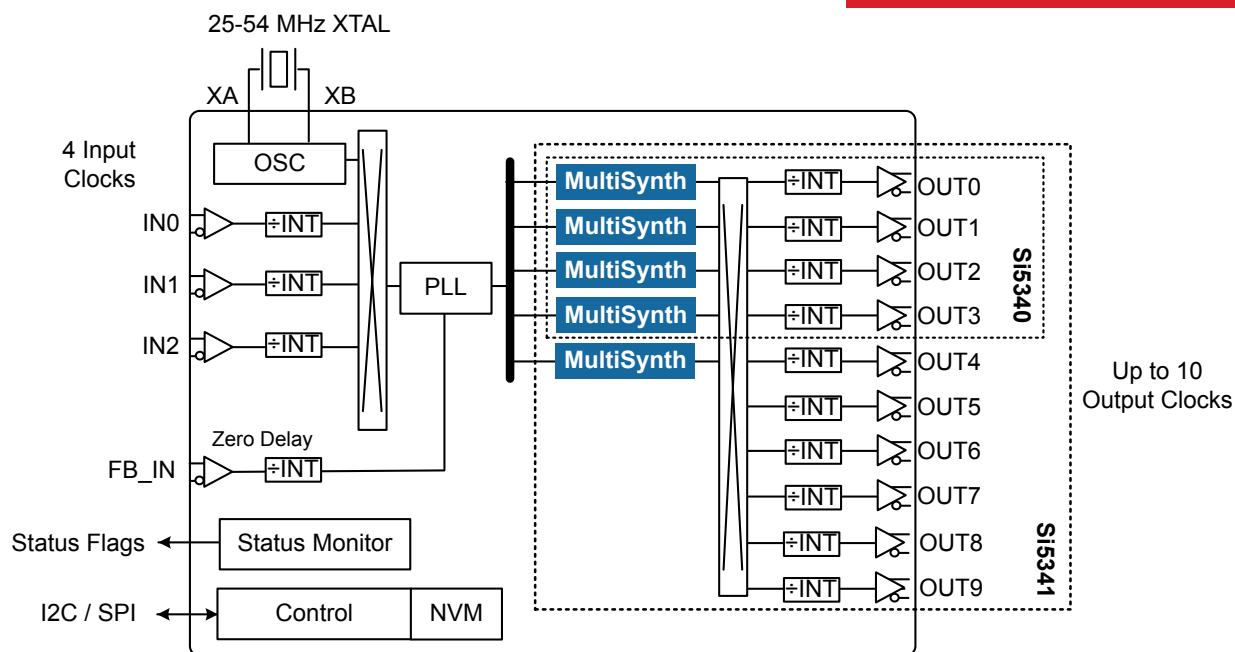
25-54 MHz XTAL

XA

XB

4 Input Clocks

OSC

IN0

÷INT

IN1

÷INT

IN2

÷INT

PLL

Zero Delay

FB_IN

÷INT

Status Flags

Status Monitor

I2C / SPI

Control

NVM

MultiSynth

MultiSynth

MultiSynth

MultiSynth

MultiSynth

÷INT

OUT0

÷INT

OUT1

÷INT

OUT2

÷INT

OUT3

Si5340

÷INT

OUT4

÷INT

OUT5

÷INT

OUT6

÷INT

OUT7

÷INT

OUT8

÷INT

OUT9

Si5341

Up to 10 Output Clocks